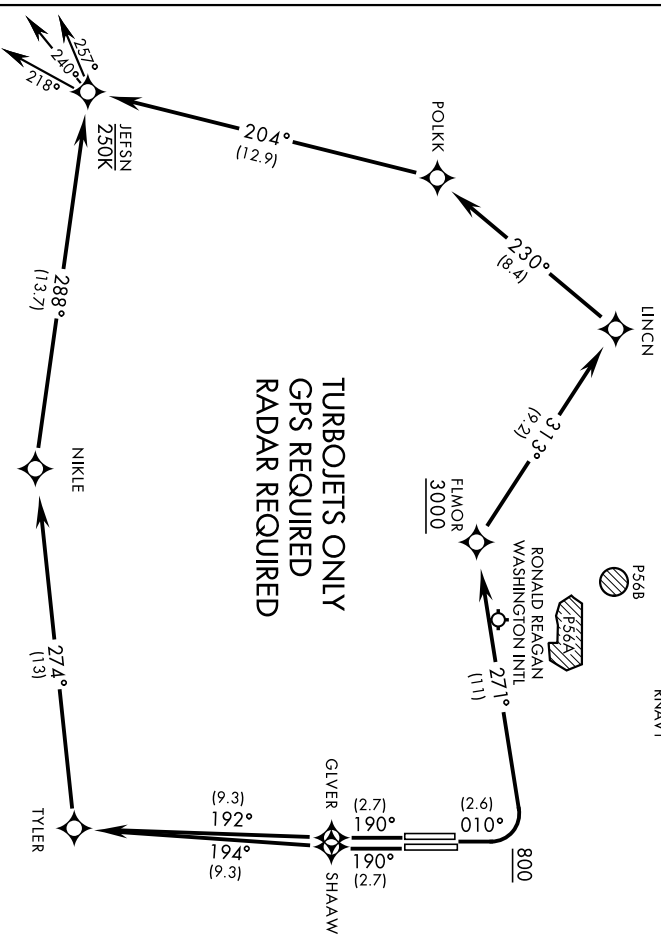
257°
240°
218°
JEFSN
250K
204°
(12.9)
POLKK
230°
(8.4)
LINCN
TURBOJETS ONLY
GPS REQUIRED
RADAR REQUIRED
288°
(13.7)
NIKLE
313°
(9.2)
FLMOR
3000
P56B
RONALD REAGAN
WASHINGTON INTL
P56A
KNAVY
274°
(13)
271°
(11)
(9.3)
192°
GLVER
(2.7)
190°
(2.6)
010°
TYLER
194°
(9.3)
190°
(2.7)
SHAAW
800